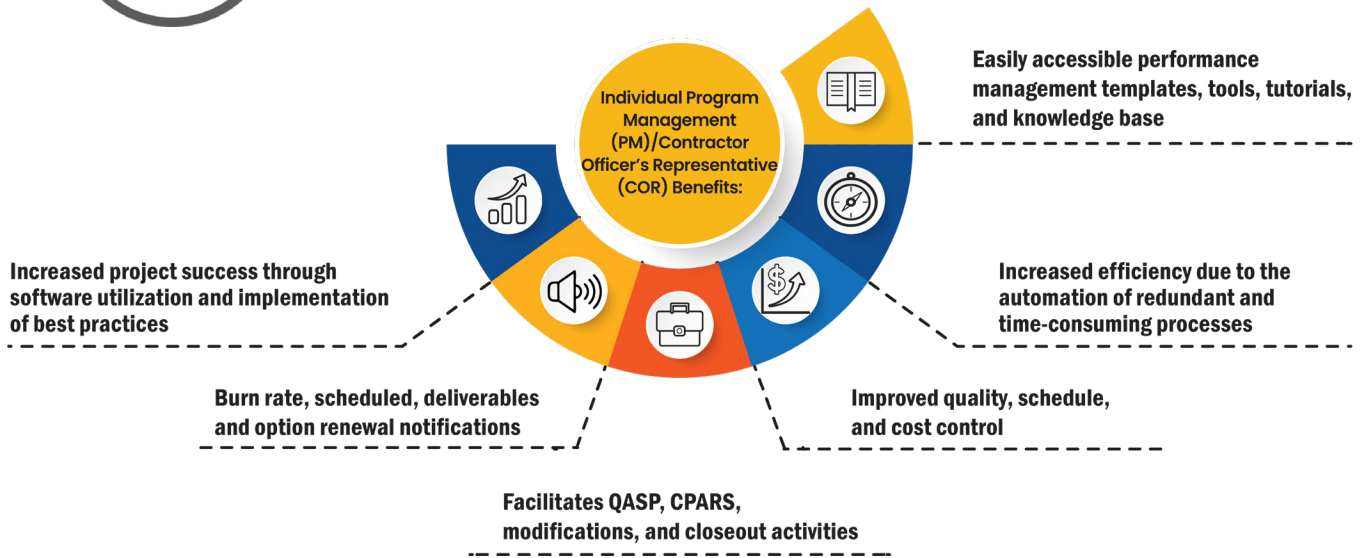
Individual Program Management (PM)/Contractor Officer's Representative (COR) Benefits:

Easily accessible performance management templates, tools, tutorials, and knowledge base

Increased project success through software utilization and implementation of best practices

Increased efficiency due to the automation of redundant and time-consuming processes

Burn rate, scheduled, deliverables and option renewal notifications

Improved quality, schedule, and cost control

Facilitates QASP, CPARS, modifications, and closeout activities